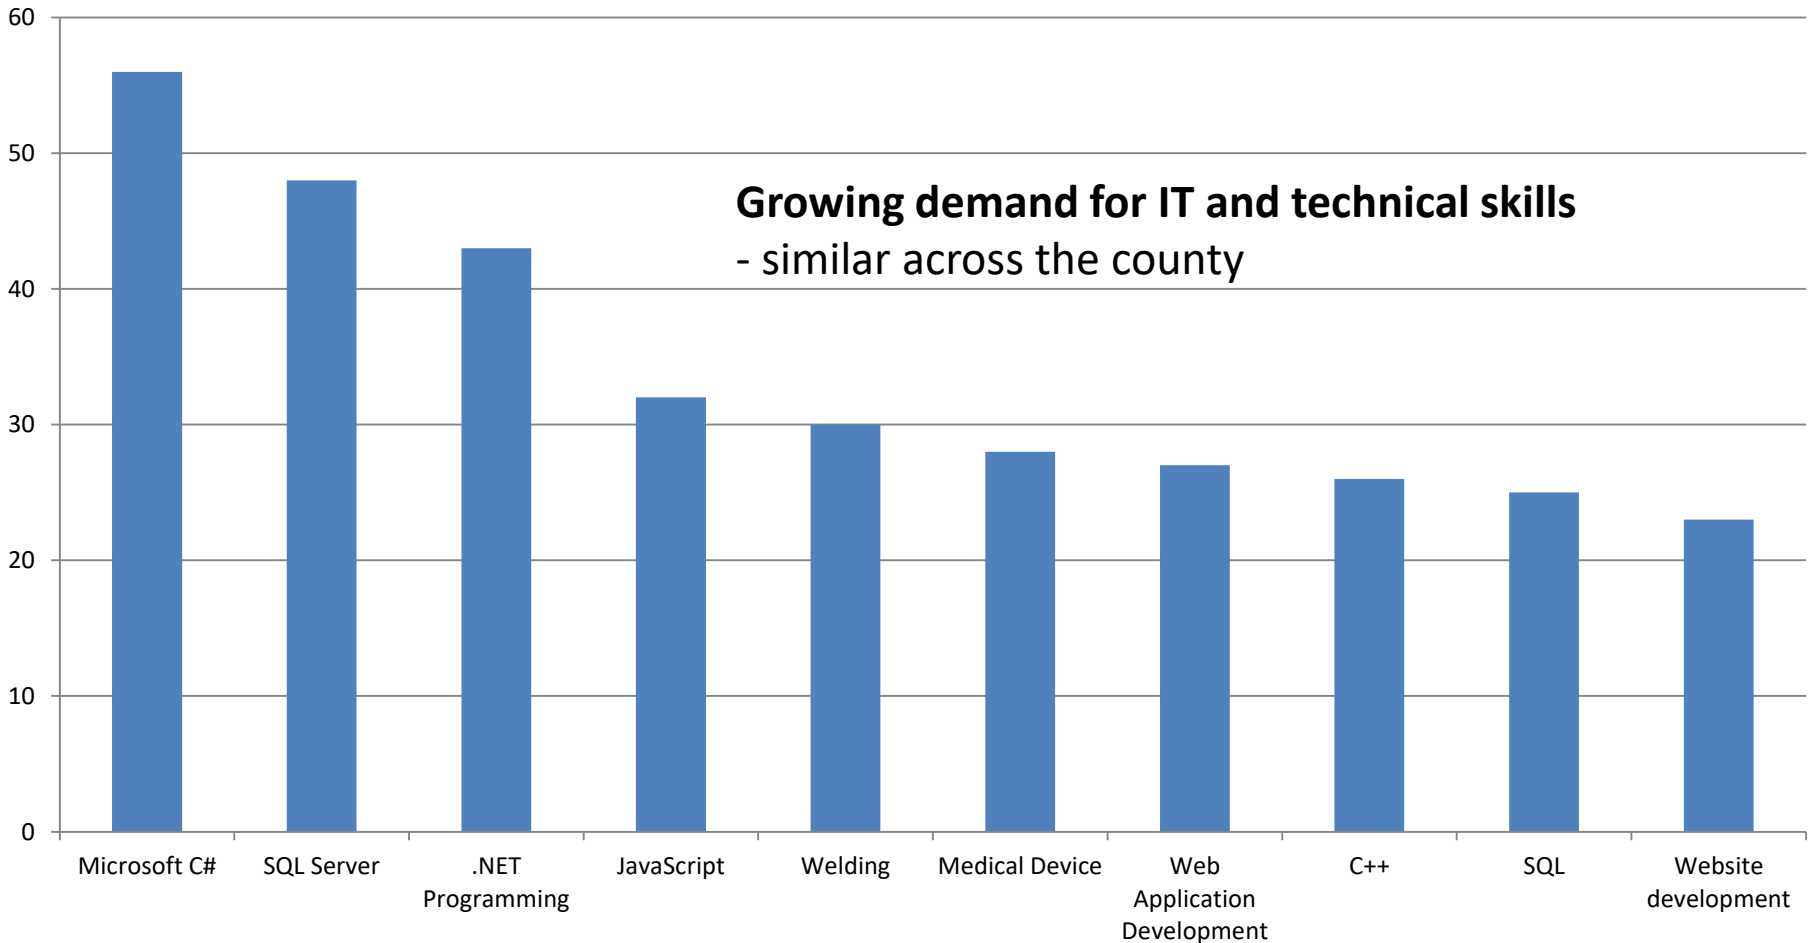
Growing demand for IT and technical skills
- similar across the county

60
50
40
30
20
10
0

Microsoft C#
SQL Server
.NET Programming
JavaScript
Welding
Medical Device
Web Application Development
C++
SQL
Website development